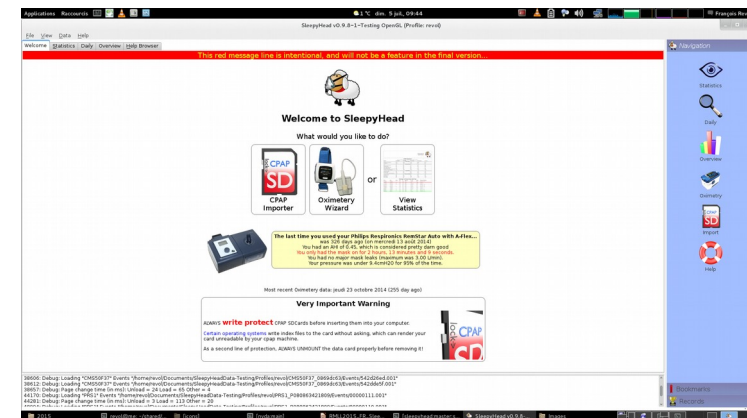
Applications Raccourcis
1 °C dim. 5 juil., 09:44
François Re
SleepyHead v0.9.8-1-Testing OpenGL (Profile: revol)
File View Data Help
Welcome Statistics Daily Overview Help Browser
This red message line is intentional, and will not be a feature in the final version...
Navigation
Statistics
Daily
Overview
Oximetry
Import
Help
Welcome to SleepyHead
What would you like to do?
CPAP SD
CPAP Importer
Oximetery Wizard
or
View Statistics
The last time you used your Philips Respironics RemStar Auto with A-Flex...
was 326 days ago (on mercredi 13 août 2014)
You had an AHI of 0.45, which is considered pretty darn good
You only had the mask on for 2 hours, 13 minutes and 9 seconds.
You had no major mask leaks (maximum was 3.00 L/min).
Your pressure was under 6.4cmH2O for 95% of the time.
Most recent Oximetery data: jeudi 23 octobre 2014 (255 day ago)
Very Important Warning
ALWAYS write protect CPAP SDCards before inserting them into your computer.
Certain operating systems write index files to the card without asking, which can render your card unreadable by your cpap machine.
As a second line of protection, ALWAYS UNMOUNT the data card properly before removing it!
CPAP SD
38606: Debug: Loading "CMS50F37" Events "/home/revol/Documents/SleepyHeadData-Testing/Profiles/revol/CMS50F37_0869dc63/Events/542d0ded.001"
38612: Debug: Loading "CMS50F37" Events "/home/revol/Documents/SleepyHeadData-Testing/Profiles/revol/CMS50F37_0869dc63/Events/542dde5f.001"
38657: Debug: Page change time (in ms): Unload = 24 Load = 65 Other = 4
44170: Debug: Loading "PRS1" Events "/home/revol/Documents/SleepyHeadData-Testing/Profiles/revol/PRS1_P08086342180/Events/00000111.001"
44281: Debug: Page change time (in ms): Unload = 3 Load = 113 Other = 26
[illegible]
Bookmarks
Records
2015 revol@pe ~/travail Scrot [Inkscape] BMG12015_78_Slee... Sleepyhead mastery... SleepyHead v0.9.8-... Images